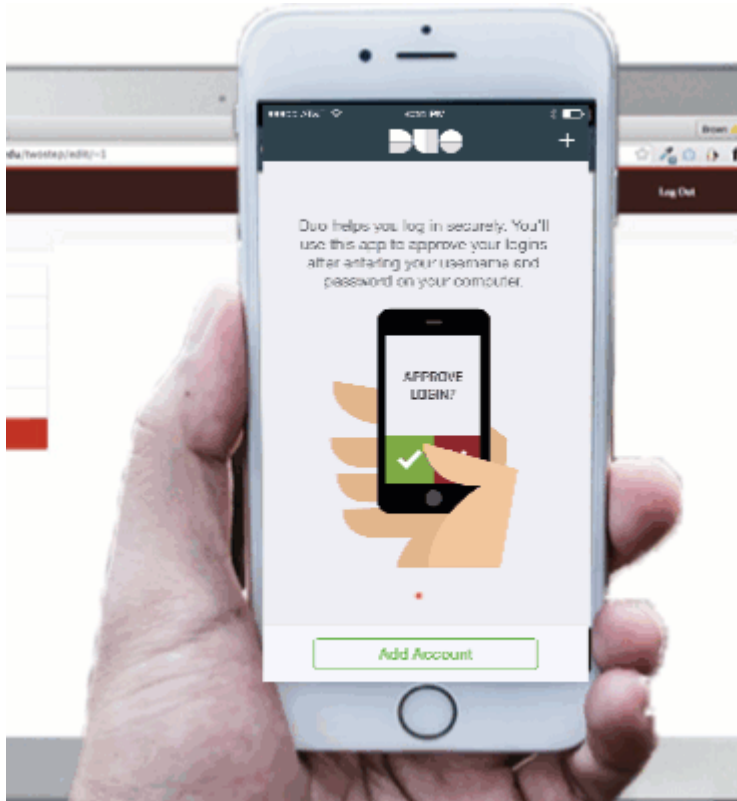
Brown

edu/twostep/edit/~1

Log Out

DUO

+

Duo helps you log in securely. You'll use this app to approve your logins after entering your username and password on your computer.

APPROVE LOGIN?

Add Account